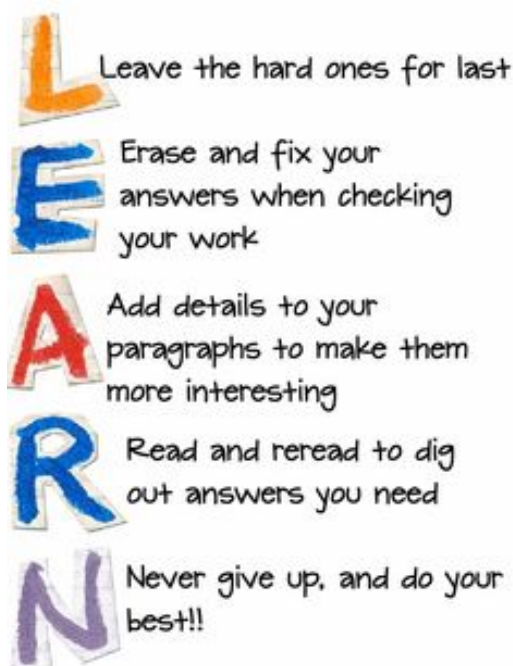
L Leave the hard ones for last

E Erase and fix your answers when checking your work

A Add details to your paragraphs to make them more interesting

R Read and reread to dig out answers you need

N Never give up, and do your best!!